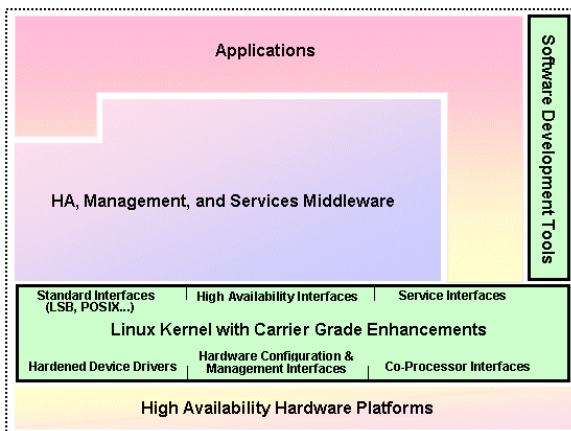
Applications

HA, Management, and Services Middleware

Software Development Tools

Standard Interfaces (LSB, POSIX...)

High Availability Interfaces

Service Interfaces

Linux Kernel with Carrier Grade Enhancements

Hardened Device Drivers

Hardware Configuration & Management Interfaces

Co-Processor Interfaces

High Availability Hardware Platforms